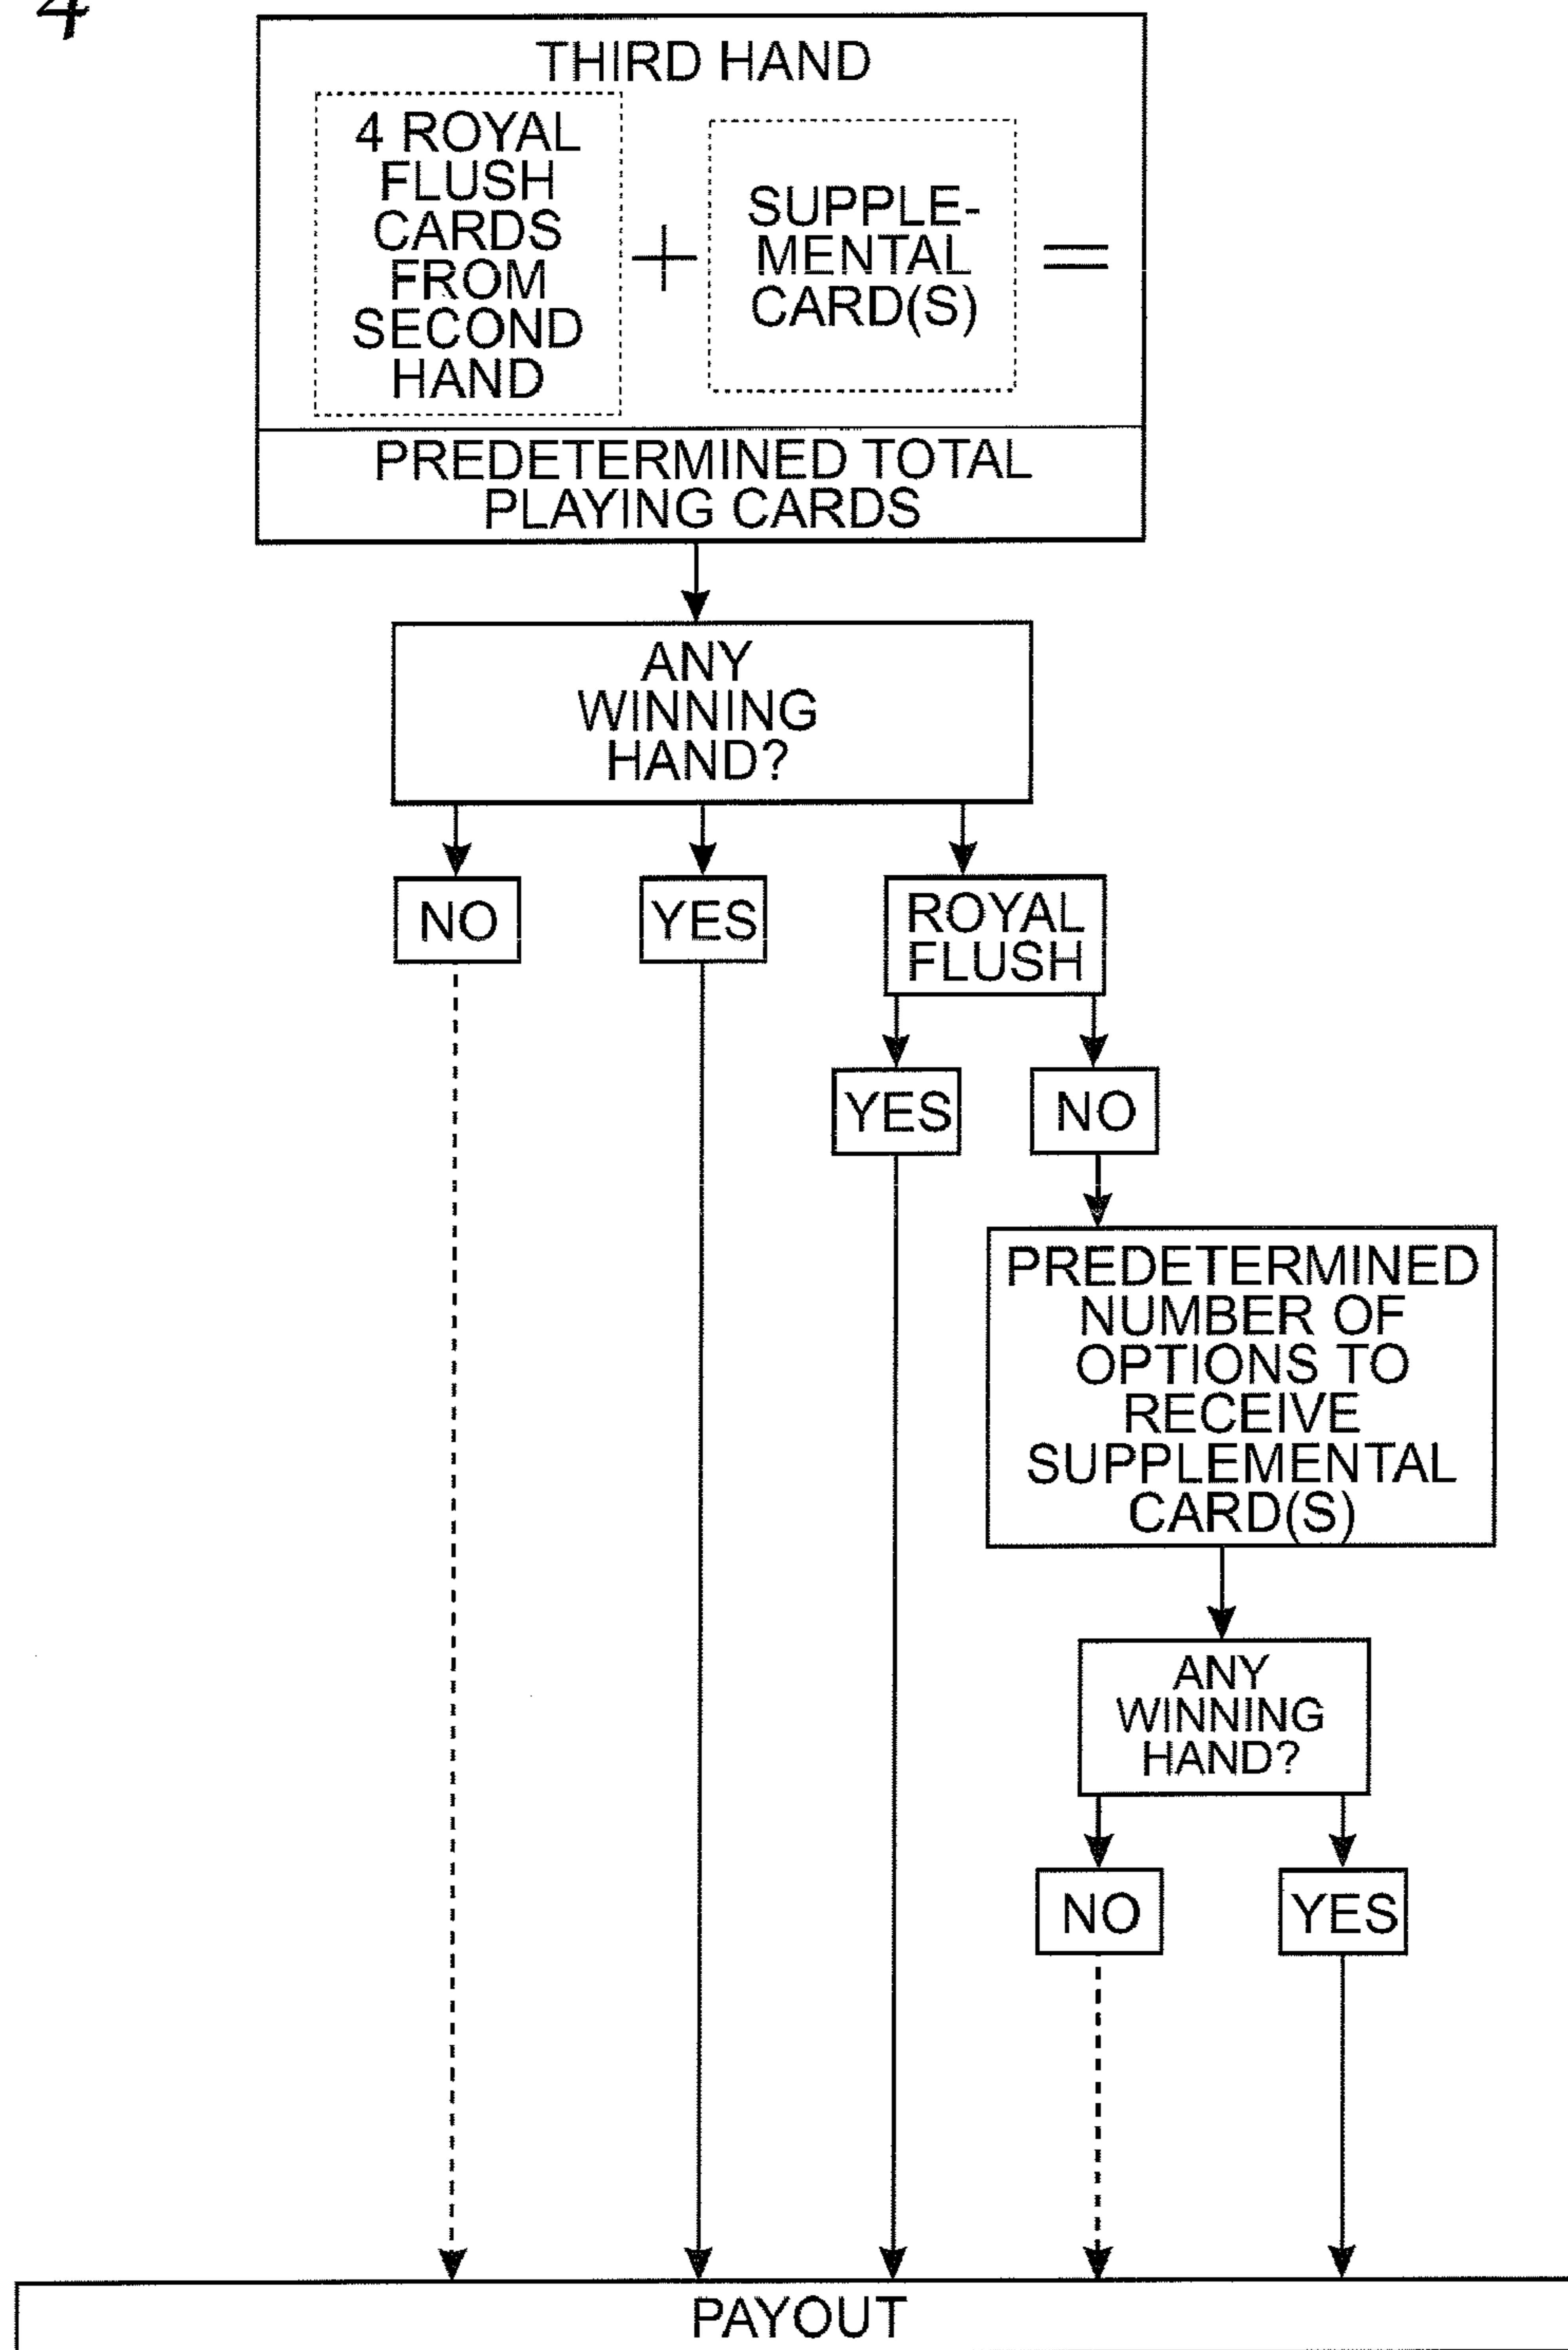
4

THIRD HAND

4 ROYAL FLUSH CARDS FROM SECOND HAND + SUPPLEMENTAL CARD(S) =

PREDETERMINED TOTAL PLAYING CARDS

ANY WINNING HAND?

NO

YES

ROYAL FLUSH

YES

NO

PREDETERMINED NUMBER OF OPTIONS TO RECEIVE SUPPLEMENTAL CARD(S)

ANY WINNING HAND?

NO

YES

PAYOUT